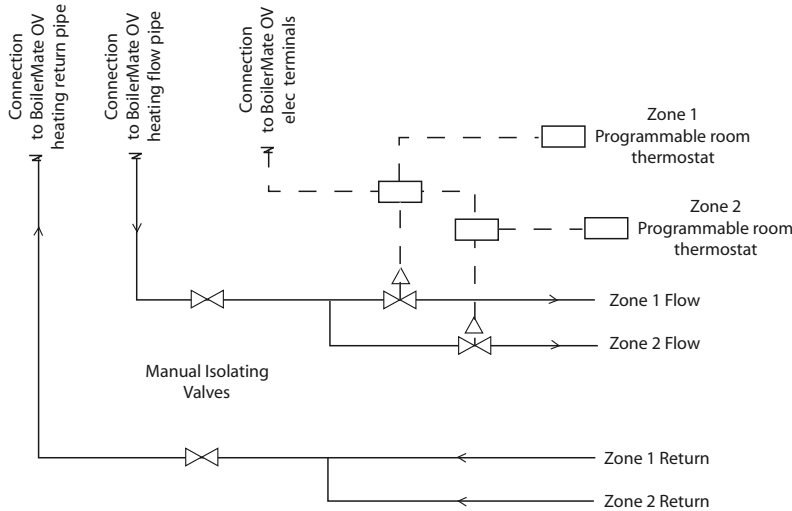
Connection to BoilerMate OV heating return pipe

Connection to BoilerMate OV heating flow pipe

Connection to BoilerMate OV elec terminals

Zone 1 Programmable room thermostat

Zone 2 Programmable room thermostat

Zone 1 Flow

Zone 2 Flow

Manual Isolating Valves

Zone 1 Return

Zone 2 Return